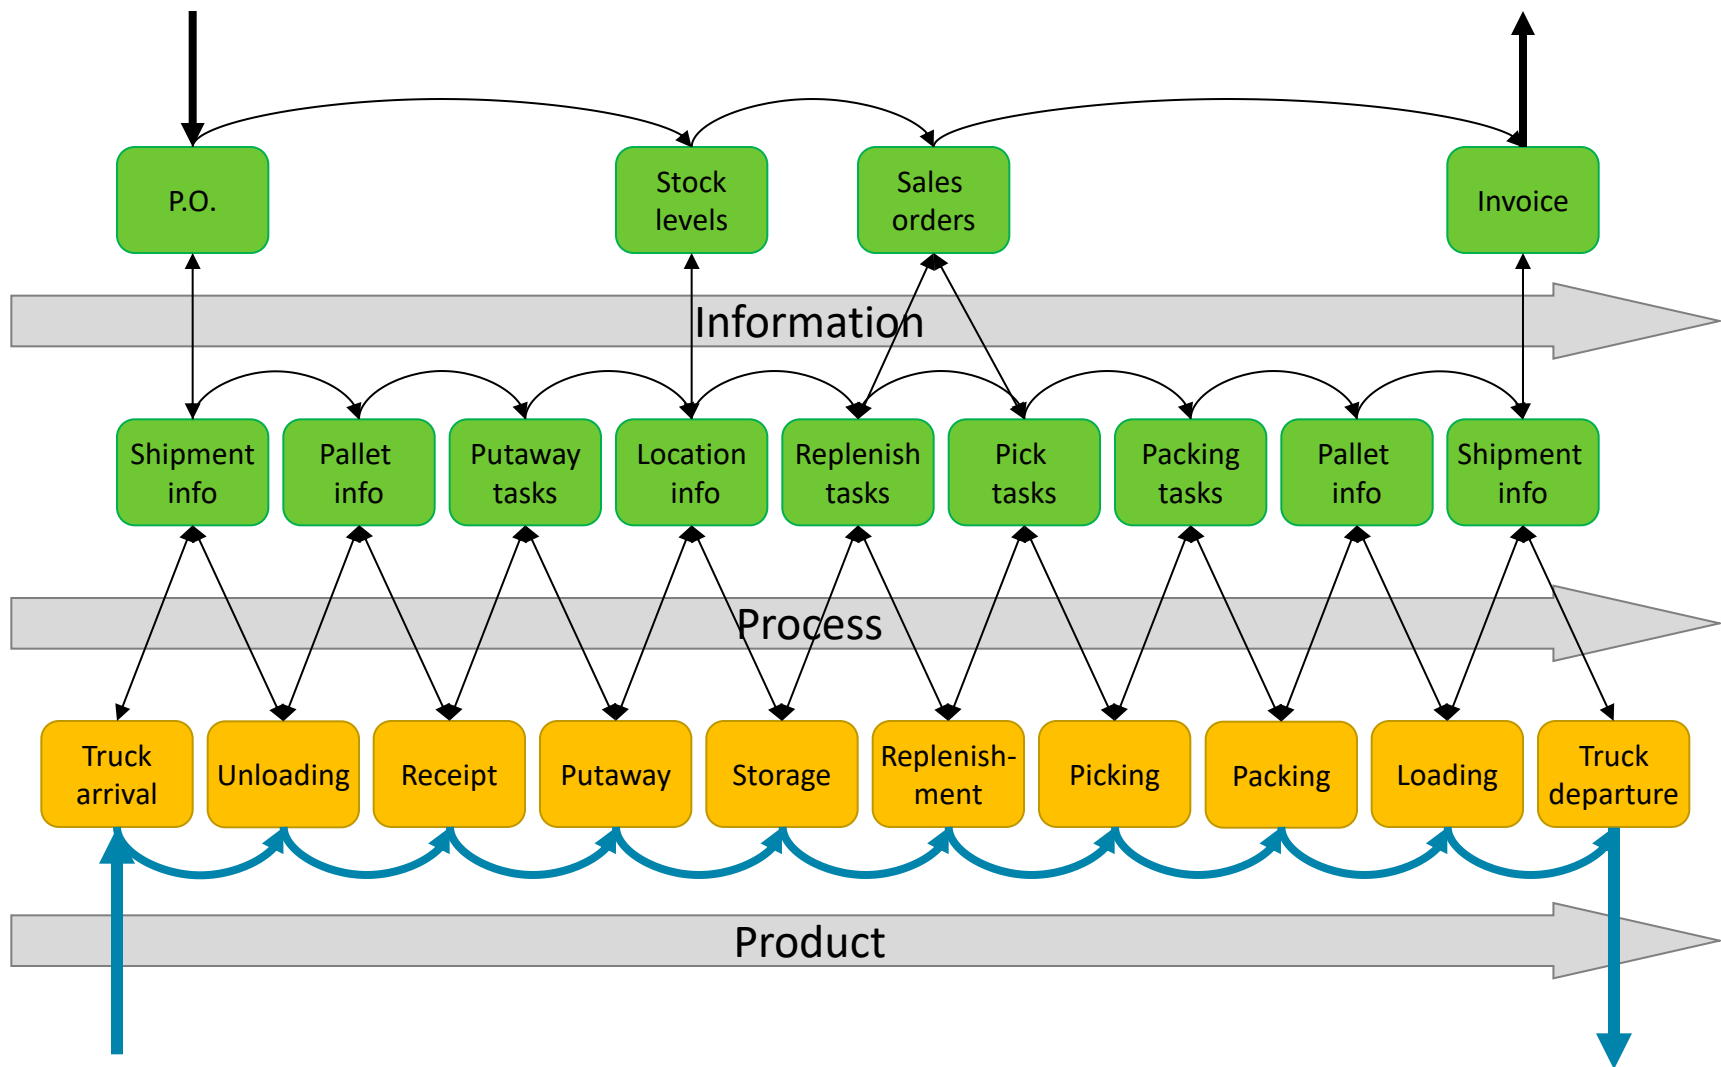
P.O.

Stock levels

Sales orders

Invoice

Information

Shipment info

Pallet info

Putaway tasks

Location info

Replenish tasks

Pick tasks

Packing tasks

Pallet info

Shipment info

Process

Truck arrival

Unloading

Receipt

Putaway

Storage

Replenish-ment

Picking

Packing

Loading

Truck departure

Product